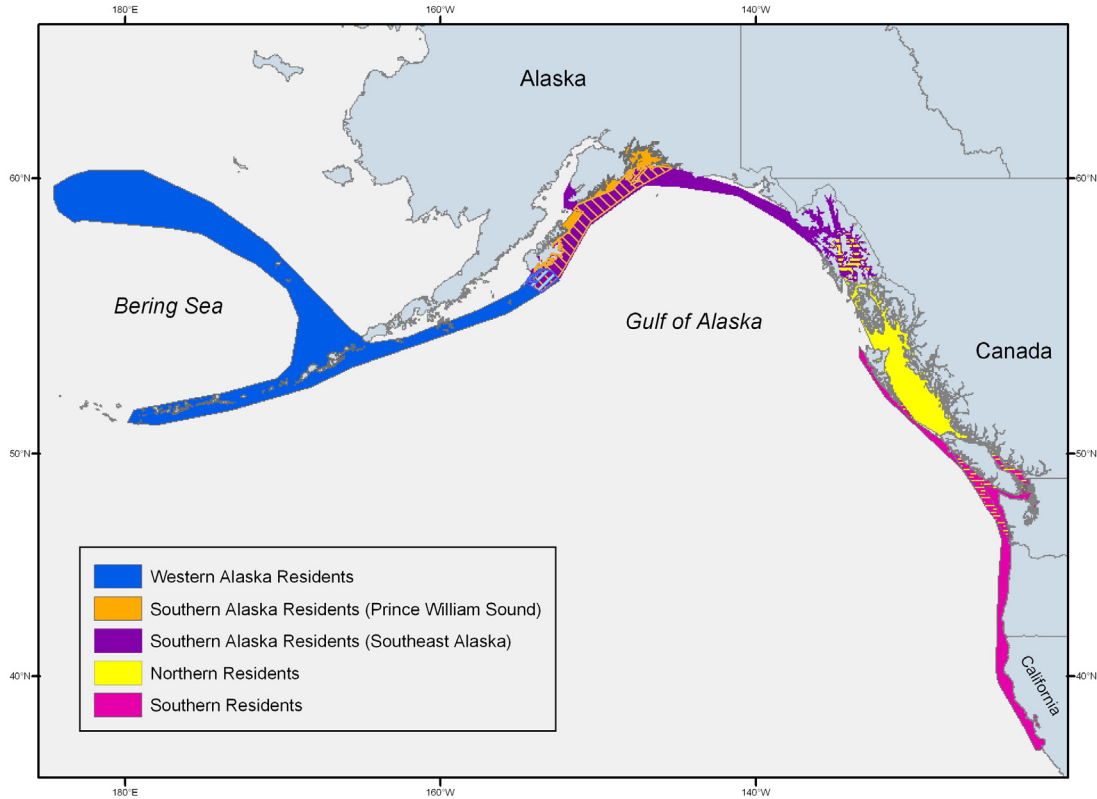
180°E
160°W
140°W

60°N
60°N
50°N
50°N
40°N
40°N

Alaska

Bering Sea

Gulf of Alaska

Canada

California

Western Alaska Residents
Southern Alaska Residents (Prince William Sound)
Southern Alaska Residents (Southeast Alaska)
Northern Residents
Southern Residents

180°E
160°W
140°W